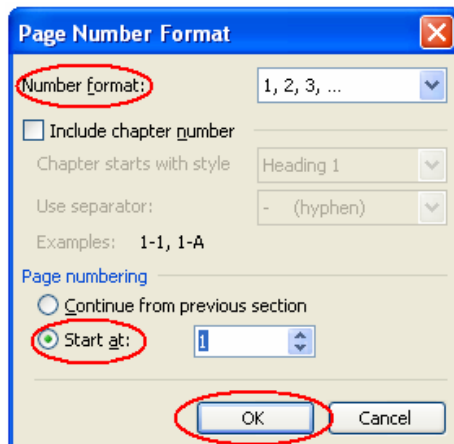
Page Number Format

Number format: 1, 2, 3, ...

Include chapter number

Chapter starts with style Heading 1

Use separator: - (hyphen)

Examples: 1-1, 1-A

Page numbering

Continue from previous section

Start at: 1

OK

Cancel